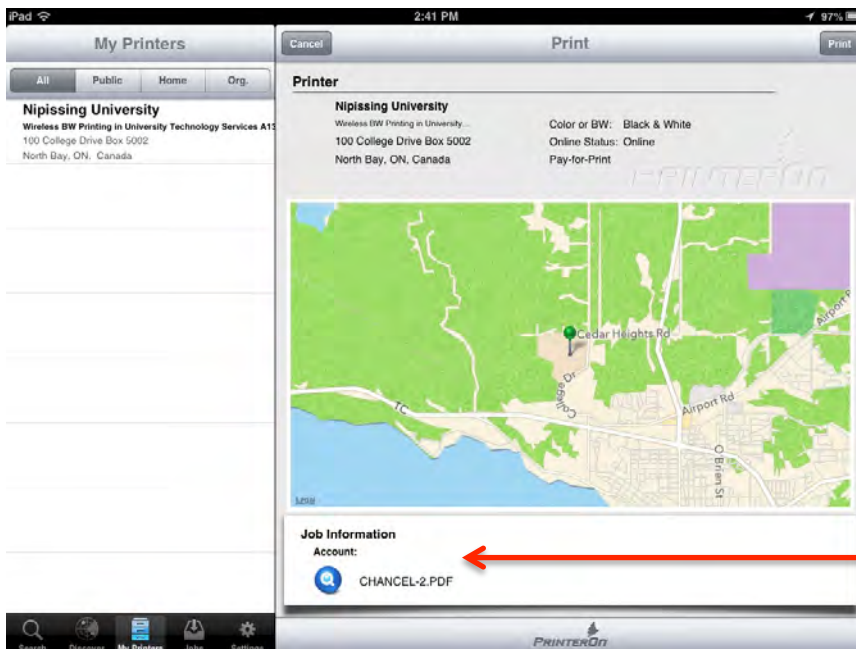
iPad
2:41 PM
97%

My Printers

All | Public | Home | Org.

Nipissing University
Wireless BW Printing in University Technology Services A13
100 College Drive Box 5002
North Bay, ON, Canada

Search Discover My Printers Jobs Settings

Cancel
Print
Print

Printer

Nipissing University
Wireless BW Printing in University...
100 College Drive Box 5002
North Bay, ON, Canada

Color or BW: Black & White
Online Status: Online
Pay-for-Print

PRINTERON

Cedar Heights Rd
College Dr
TC
Airport Rd
Airport Rd
O Brien St
Legal

Job Information
Account:

CHANCEL-2.PDF

PRINTERON